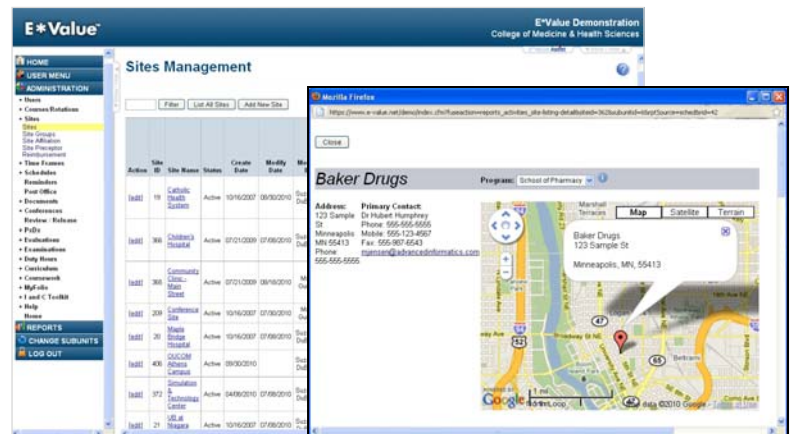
E*Value

E*Value Demonstration
College of Medicine & Health Sciences

HOME
USER MENU
ADMINISTRATION
• Users
• Courses/Rotations
• Sites
Sites
Site Groups
Site Affiliation
Site Preceptor
Reimbursement
• Time Frames
• Schedules
Reminders
Post Office
• Documents
• Conferences
Review - Release
• PxDx
• Evaluations
• Examinations
• Duty Hours
• Curriculum
• Coursework
• MyFolio
• I and C Toolkit
• Help
Home
REPORTS
CHANGE SUBUNITS
LOG OUT

Sites Management

Filter | List All Sites | Add New Site

| Action | Site ID | Site Name | Status | Create Date | Modify Date | M |
|---|---|---|---|---|---|---|
| [edit] | 19 | Catholic Health System | Active | 10/16/2007 | 08/30/2010 | Su Du |
| [edit] | 366 | Children's Hospital | Active | 07/21/2009 | 07/08/2010 | Su Du |
| [edit] | 368 | Community Clinic - Main Street | Active | 07/21/2009 | 09/16/2010 | M Gu |
| [edit] | 209 | Conference Site | Active | 10/16/2007 | 07/30/2010 | M Gu |
| [edit] | 20 | Maple Bridge Hospital | Active | 10/16/2007 | 07/08/2010 | Su Du |
| [edit] | 406 | OUCOM Athens Campus | Active | 09/30/2010 | | |
| [edit] | 372 | Simulation & Technology Center | Active | 04/06/2010 | 07/08/2010 | Su Du |
| [edit] | 21 | UB at Niagara | Active | 10/16/2007 | 07/08/2010 | Su Du |

Mozilla Firefox
https://www.e-value.net/demo/index.cfm?usection=reports_activities_site_listing-detailshort=362&subunitid=6&optSource=schedbrid=42

Close

Baker Drugs
Program: School of Pharmacy

Address:
123 Sample St
Minneapolis MN 55413
Phone 555-555-5555

Primary Contact:
Dr Hubert Humphrey
Phone: 555-555-5555
Mobile: 555-123-4567
Fax: 555-987-6543
mjensen@advancedinformatics.com

Map | Satellite | Terrain

Baker Drugs
123 Sample St

Minneapolis, MN, 55413

Marshall Terrace
47
52
65
Beltrami
Google
1 mi
data ©2010 Google - Terms of Use